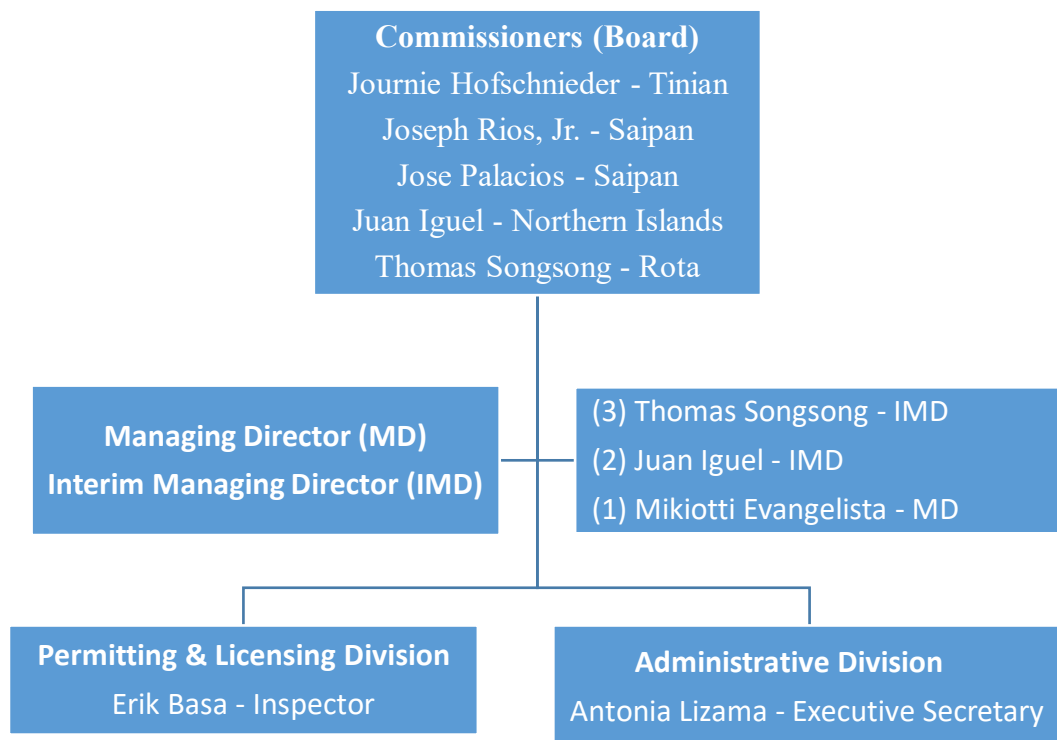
Commissioners (Board)
Journie Hofschnieder - Tinian
Joseph Rios, Jr. - Saipan
Jose Palacios - Saipan
Juan Iguel - Northern Islands
Thomas Songsong - Rota

Managing Director (MD)
Interim Managing Director (IMD)

(3) Thomas Songsong - IMD
(2) Juan Iguel - IMD
(1) Mikiotti Evangelista - MD

Permitting & Licensing Division
Erik Basa - Inspector

Administrative Division
Antonia Lizama - Executive Secretary